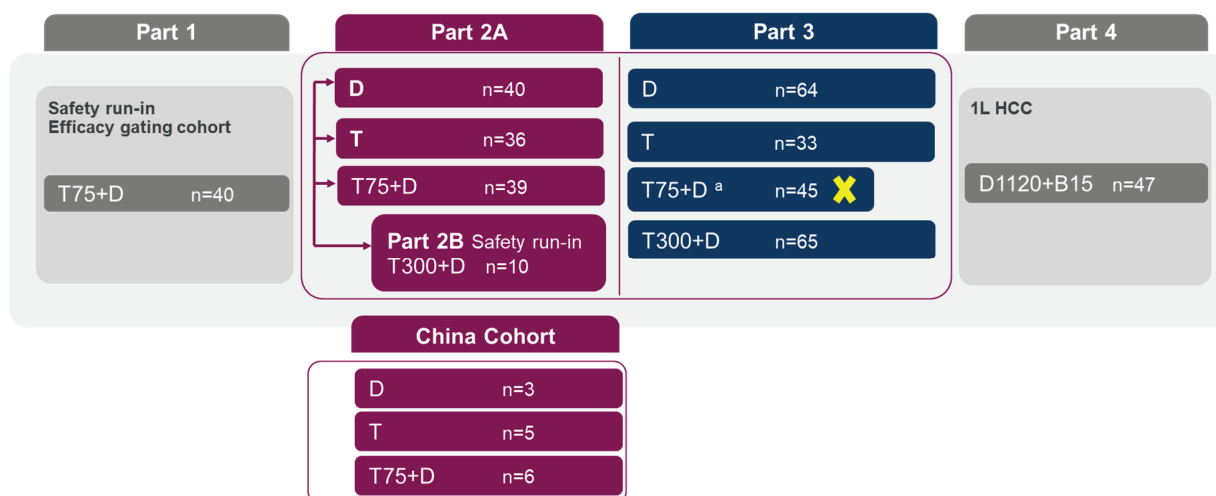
Part 1

Safety run-in
Efficacy gating cohort

T75+D n=40

Part 2A

D n=40

T n=36

T75+D n=39

Part 2B Safety run-in
T300+D n=10

Part 3

D n=64

T n=33

T75+D $^{a}$ n=45

T300+D n=65

Part 4

1L HCC

D1120+B15 n=47

China Cohort

D n=3

T n=5

T75+D n=6